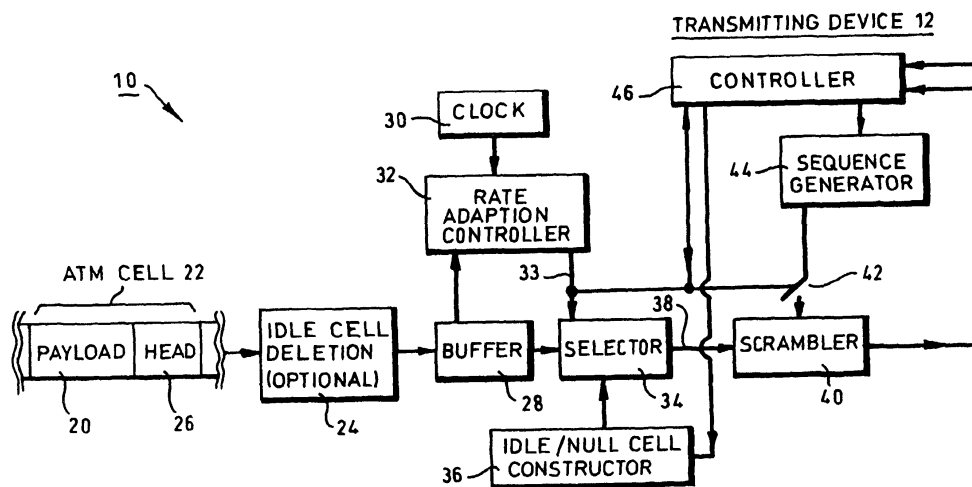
TRANSMITTING DEVICE 12

10

CONTROLLER

46

CLOCK

30

SEQUENCE GENERATOR

44

RATE ADAPTION CONTROLLER

32

ATM CELL 22

33

42

38

PAYLOAD

HEAD

IDLE CELL DELETION (OPTIONAL)

BUFFER

SELECTOR

SCRAMBLER

20

26

24

28

34

40

IDLE/NULL CELL CONSTRUCTOR

36